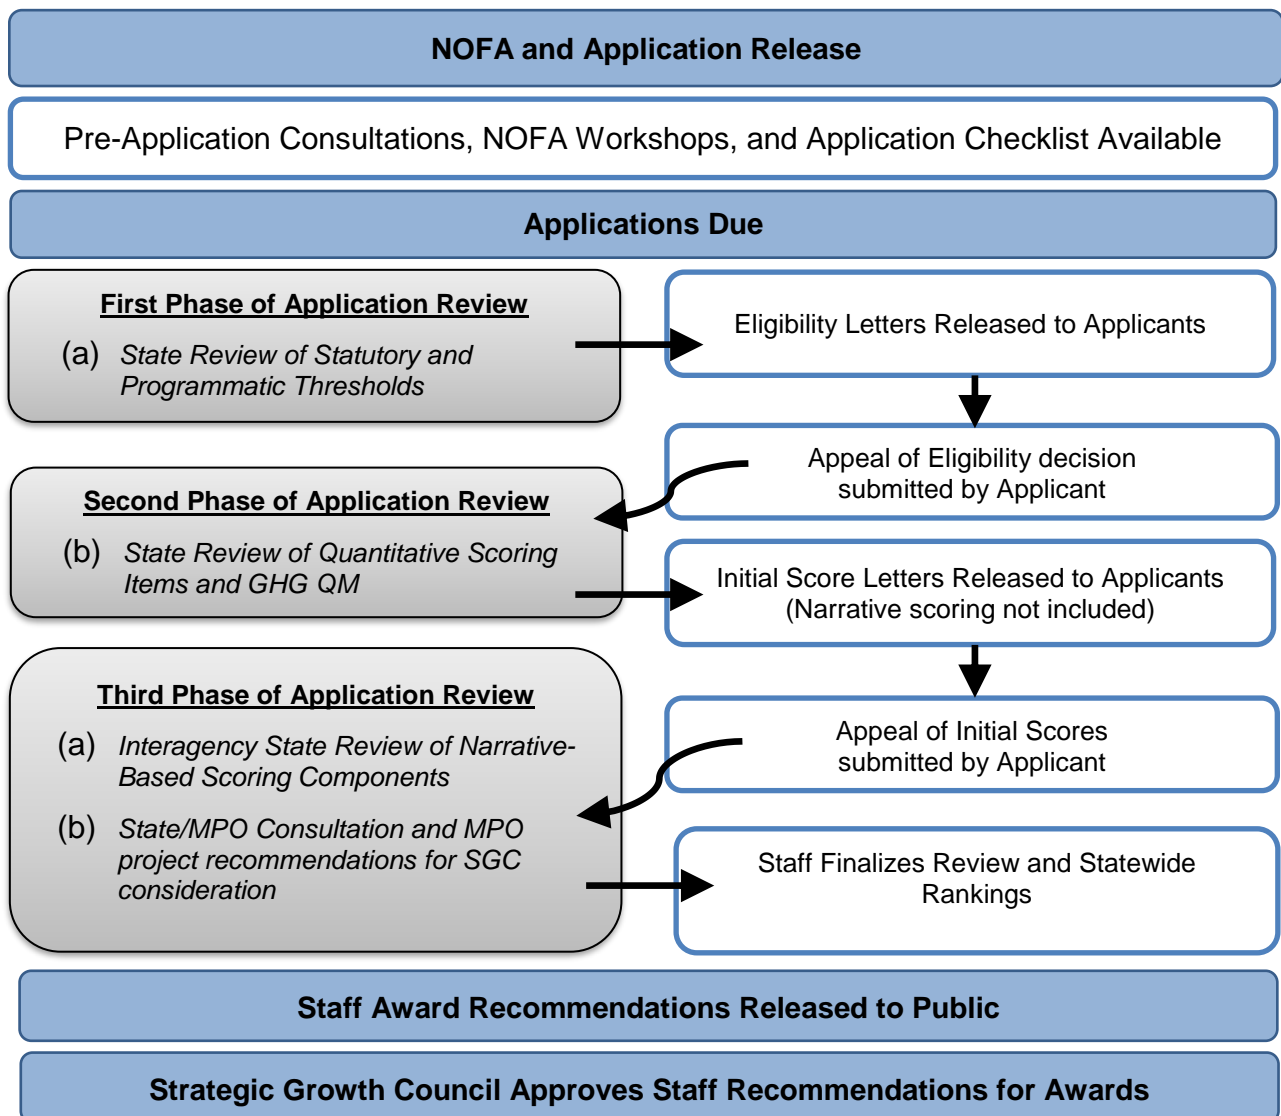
NOFA and Application Release

Pre-Application Consultations, NOFA Workshops, and Application Checklist Available

Applications Due

First Phase of Application Review

(a) State Review of Statutory and Programmatic Thresholds

Eligibility Letters Released to Applicants

Appeal of Eligibility decision submitted by Applicant

Second Phase of Application Review

(b) State Review of Quantitative Scoring Items and GHG QM

Initial Score Letters Released to Applicants (Narrative scoring not included)

Appeal of Initial Scores submitted by Applicant

Third Phase of Application Review

(a) Interagency State Review of Narrative-Based Scoring Components

(b) State/MPO Consultation and MPO project recommendations for SGC consideration

Staff Finalizes Review and Statewide Rankings

Staff Award Recommendations Released to Public

Strategic Growth Council Approves Staff Recommendations for Awards